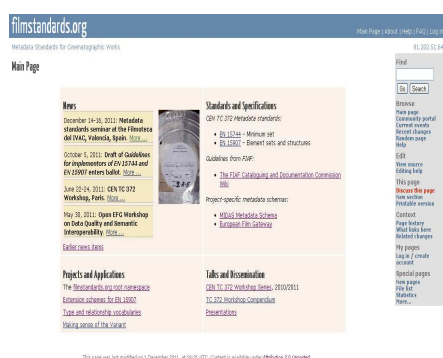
filmstandards.org

Main Page | About | Help | FAQ | Log in

Metadata Standards for Cinematographic Works

81.202.51.64

Main Page

News

December 14-16, 2011: Metadata standards seminar at the Filmoteca del IVAC, Valencia, Spain. More ...

October 5, 2011: Draft of Guidelines for implementors of EN 15744 and EN 15907 enters ballot. More ...

June 22-24, 2011: CEN TC 372 Workshop, Paris. More ...

May 30, 2011: Open EFG Workshop on Data Quality and Semantic Interoperability. More ...

Earlier news items

Standards and Specifications

CEN TC 372 Metadata standards:

- EN 15744 – Minimum set
- EN 15907 – Element sets and structures

Guidelines from FIAF:

- The FIAF Cataloguing and Documentation Commission Wiki

Project-specific metadata schemas:

- MIDAS Metadata Schema
- European Film Gateway

Projects and Applications

The filmstandards.org root namespace

Extension schemas for EN 15907

Type and relationship vocabularies

Making sense of the Variant

Talks and Dissemination

CEN TC 372 Workshop Series, 2010/2011

TC 372 Workshop Compendium

Presentations

Find

Go Search

Browse
Main page
Community portal
Current events
Recent changes
Random page
Help

Edit
View source
Editing help

This page
Discuss this page
New section
Printable version

Context
Page history
What links here
Related changes

My pages
Log in / create account

Special pages
New pages
File list
Statistics
More...

This page was last modified on 1 December 2011, at 10:21 UTC. Content is available under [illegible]